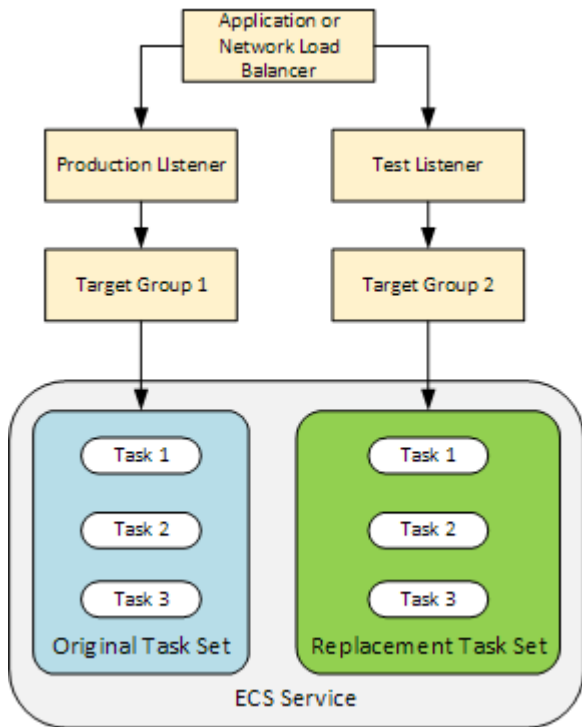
Application or Network Load Balancer

Production Listener

Test Listener

Target Group 1

Target Group 2

Task 1

Task 2

Task 3

Original Task Set

Task 1

Task 2

Task 3

Replacement Task Set

ECS Service